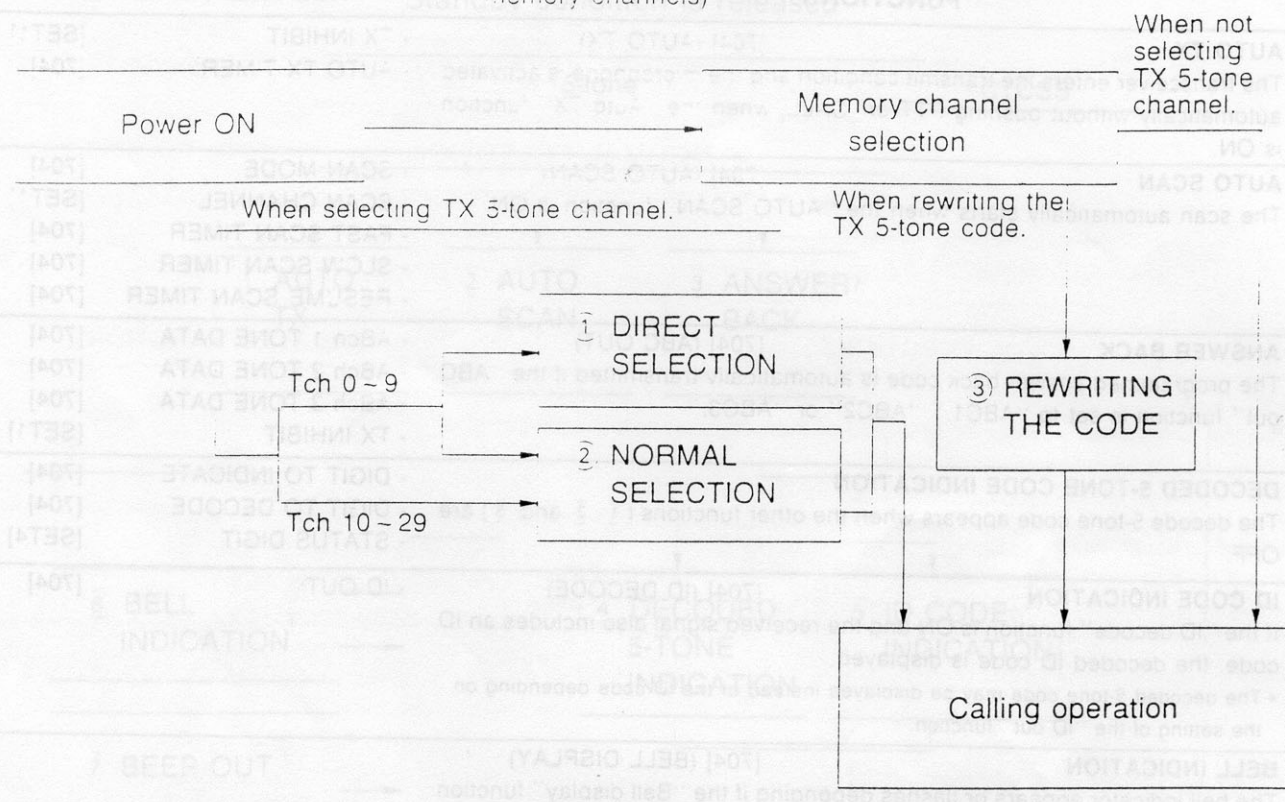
memory channels)

When not selecting TX 5-tone channel.

Power ON

Memory channel selection

When selecting TX 5-tone channel.

When rewriting the TX 5-tone code.

① DIRECT SELECTION

Tch 0 ~ 9

③ REWRITING THE CODE

② NORMAL SELECTION

Tch 10 ~ 29

Calling operation